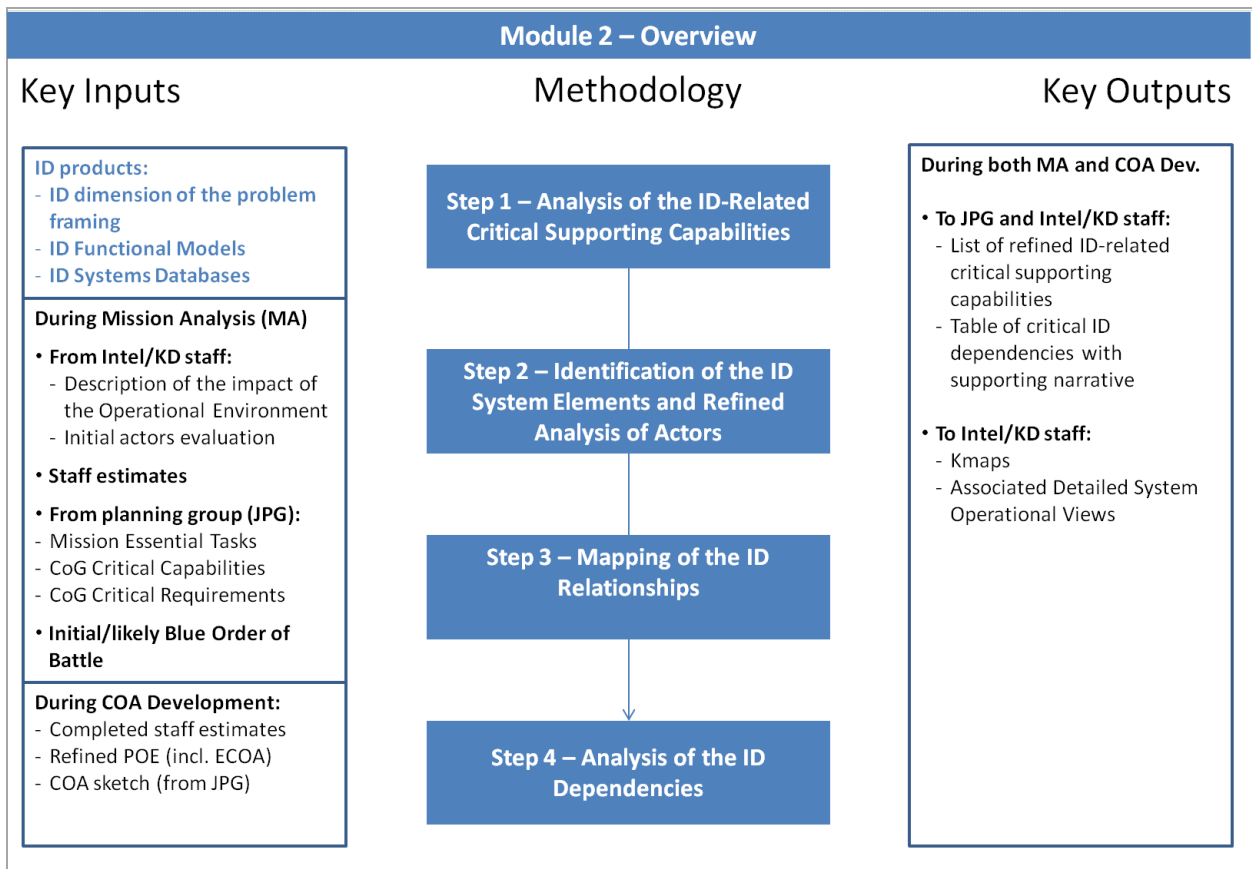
Module 2 – Overview

Key Inputs

ID products:
- ID dimension of the problem framing
- ID Functional Models
- ID Systems Databases

During Mission Analysis (MA)
• From Intel/KD staff:
- Description of the impact of the Operational Environment
- Initial actors evaluation
• Staff estimates
• From planning group (JPG):
- Mission Essential Tasks
- CoG Critical Capabilities
- CoG Critical Requirements
• Initial/likely Blue Order of Battle

During COA Development:
- Completed staff estimates
- Refined POE (incl. ECOA)
- COA sketch (from JPG)

Methodology

Step 1 – Analysis of the ID-Related Critical Supporting Capabilities

Step 2 – Identification of the ID System Elements and Refined Analysis of Actors

Step 3 – Mapping of the ID Relationships

Step 4 – Analysis of the ID Dependencies

Key Outputs

During both MA and COA Dev.

• To JPG and Intel/KD staff:
- List of refined ID-related critical supporting capabilities
- Table of critical ID dependencies with supporting narrative

• To Intel/KD staff:
- Kmaps
- Associated Detailed System Operational Views